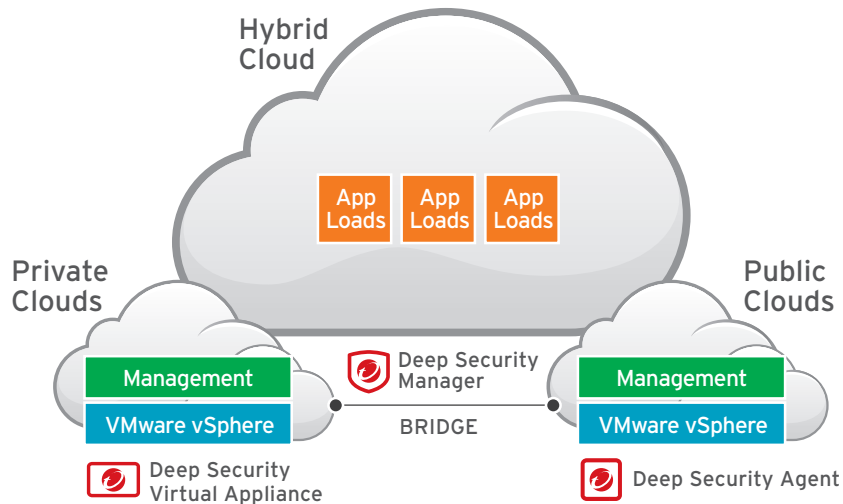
Hybrid Cloud

App Loads

App Loads

App Loads

Private Clouds

Public Clouds

Management

VMware vSphere

Deep Security Manager

BRIDGE

Management

VMware vSphere

Deep Security Virtual Appliance

Deep Security Agent